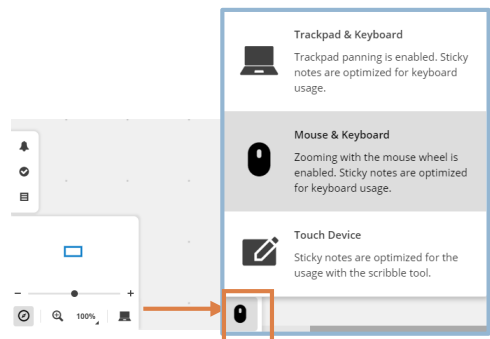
Trackpad & Keyboard
Trackpad panning is enabled. Sticky notes are optimized for keyboard usage.

Mouse & Keyboard
Zooming with the mouse wheel is enabled. Sticky notes are optimized for keyboard usage.

Touch Device
Sticky notes are optimized for the usage with the scribble tool.

–
+
100%